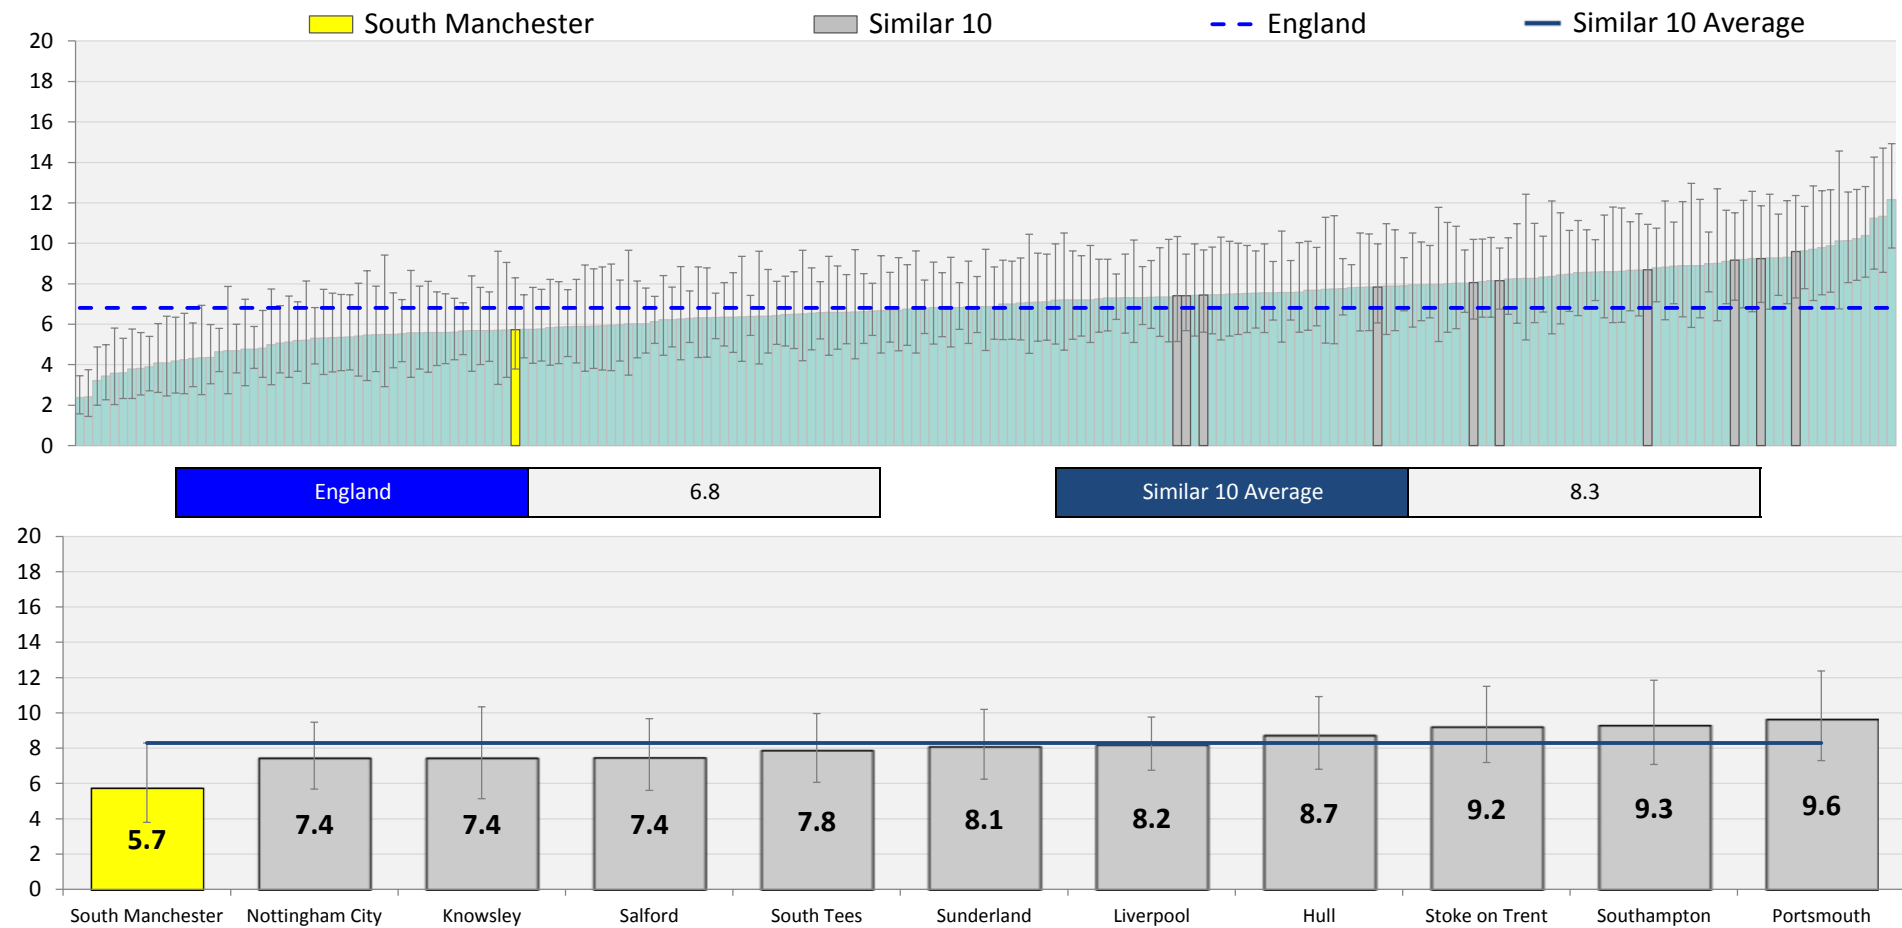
South Manchester Similar 10 England Similar 10 Average

20
18
16
14
12
10
8
6
4
2
0

| England | 6.8 |
|---|---|

| Similar 10 Average | 8.3 |
|---|---|

20
18
16
14
12
10
8
6
4
2
0

5.7 7.4 7.4 7.4 7.8 8.1 8.2 8.7 9.2 9.3 9.6

South Manchester Nottingham City Knowsley Salford South Tees Sunderland Liverpool Hull Stoke on Trent Southampton Portsmouth